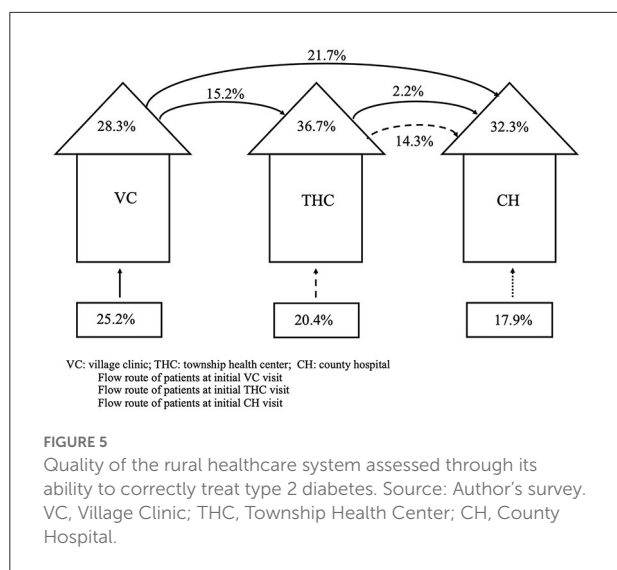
21.7%

15.2%

2.2%

14.3%

28.3%

36.7%

32.3%

VC

THC

CH

25.2%

20.4%

17.9%

VC: village clinic; THC: township health center; CH: county hospital
Flow route of patients at initial VC visit
Flow route of patients at initial THC visit
Flow route of patients at initial CH visit

FIGURE 5
Quality of the rural healthcare system assessed through its ability to correctly treat type 2 diabetes. Source: Author's survey. VC, Village Clinic; THC, Township Health Center; CH, County Hospital.